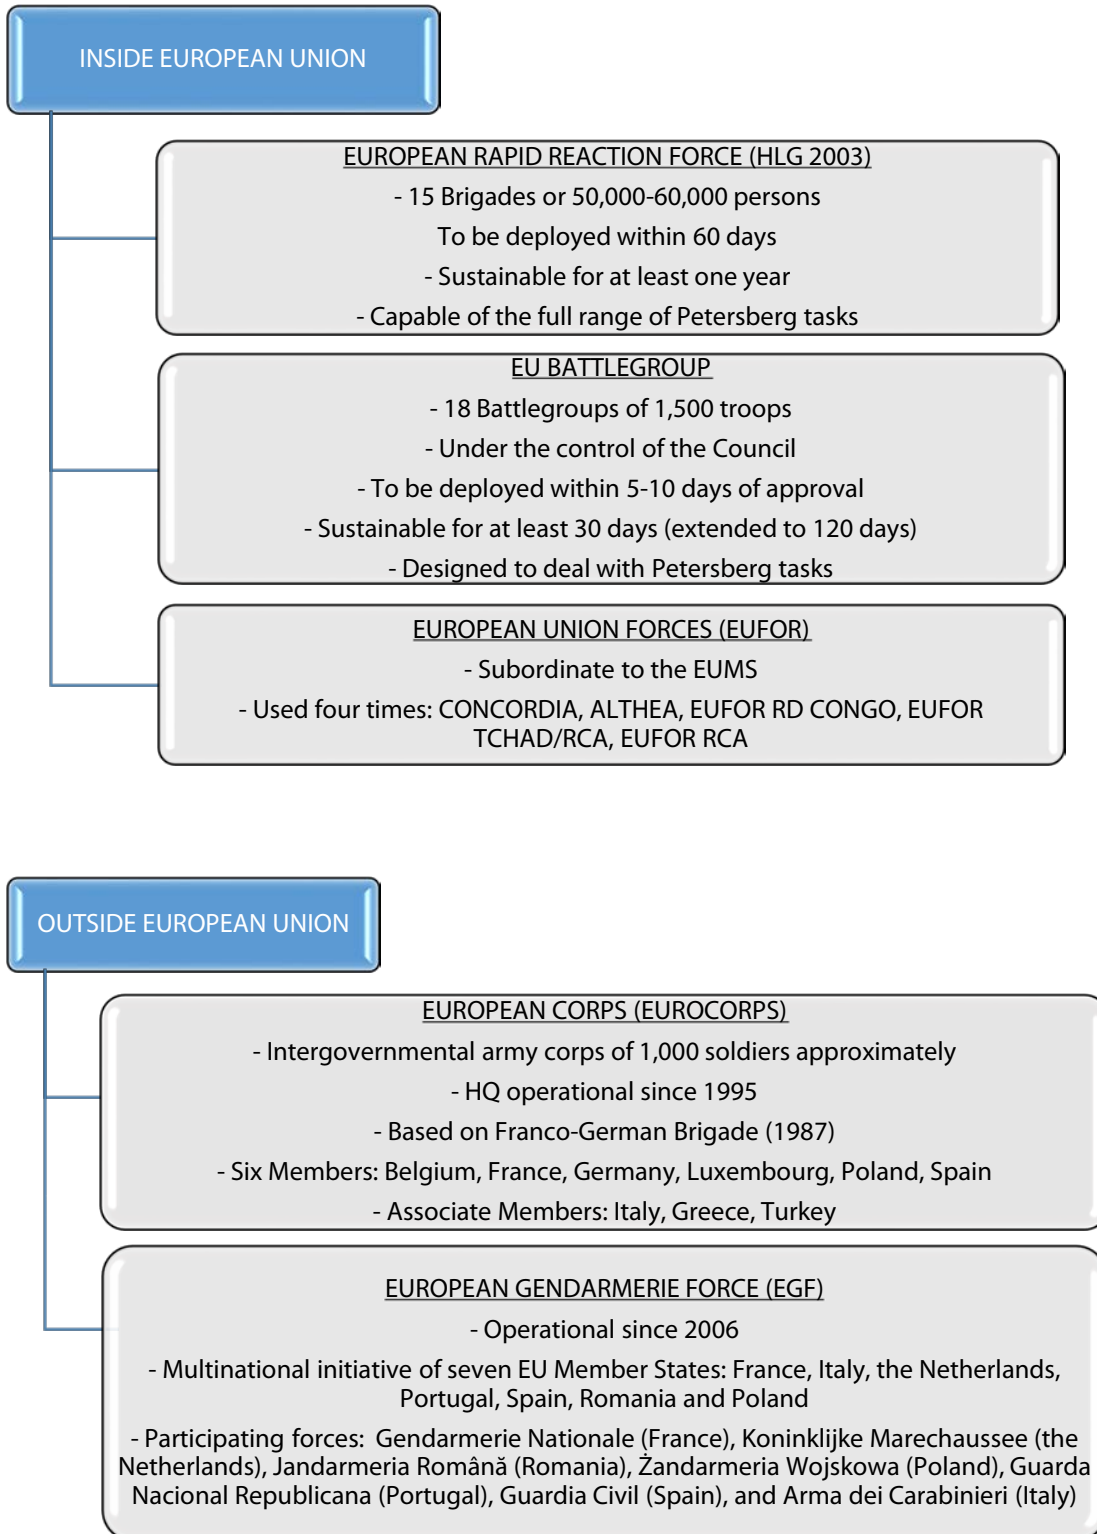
INSIDE EUROPEAN UNION

EUROPEAN RAPID REACTION FORCE (HLG 2003)
- 15 Brigades or 50,000-60,000 persons
To be deployed within 60 days
- Sustainable for at least one year
- Capable of the full range of Petersberg tasks

EU BATTLEGROUP
- 18 Battlegroups of 1,500 troops
- Under the control of the Council
- To be deployed within 5-10 days of approval
- Sustainable for at least 30 days (extended to 120 days)
- Designed to deal with Petersberg tasks

EUROPEAN UNION FORCES (EUFOR)
- Subordinate to the EUMS
- Used four times: CONCORDIA, ALTHEA, EUFOR RD CONGO, EUFOR TCHAD/RCA, EUFOR RCA

OUTSIDE EUROPEAN UNION

EUROPEAN CORPS (EUROCORPS)
- Intergovernmental army corps of 1,000 soldiers approximately
- HQ operational since 1995
- Based on Franco-German Brigade (1987)
- Six Members: Belgium, France, Germany, Luxembourg, Poland, Spain
- Associate Members: Italy, Greece, Turkey

EUROPEAN GENDARMERIE FORCE (EGF)
- Operational since 2006
- Multinational initiative of seven EU Member States: France, Italy, the Netherlands, Portugal, Spain, Romania and Poland
- Participating forces: Gendarmerie Nationale (France), Koninklijke Marechaussee (the Netherlands), Jandarmeria Română (Romania), Żandarmeria Wojskowa (Poland), Guarda Nacional Republicana (Portugal), Guardia Civil (Spain), and Arma dei Carabinieri (Italy)